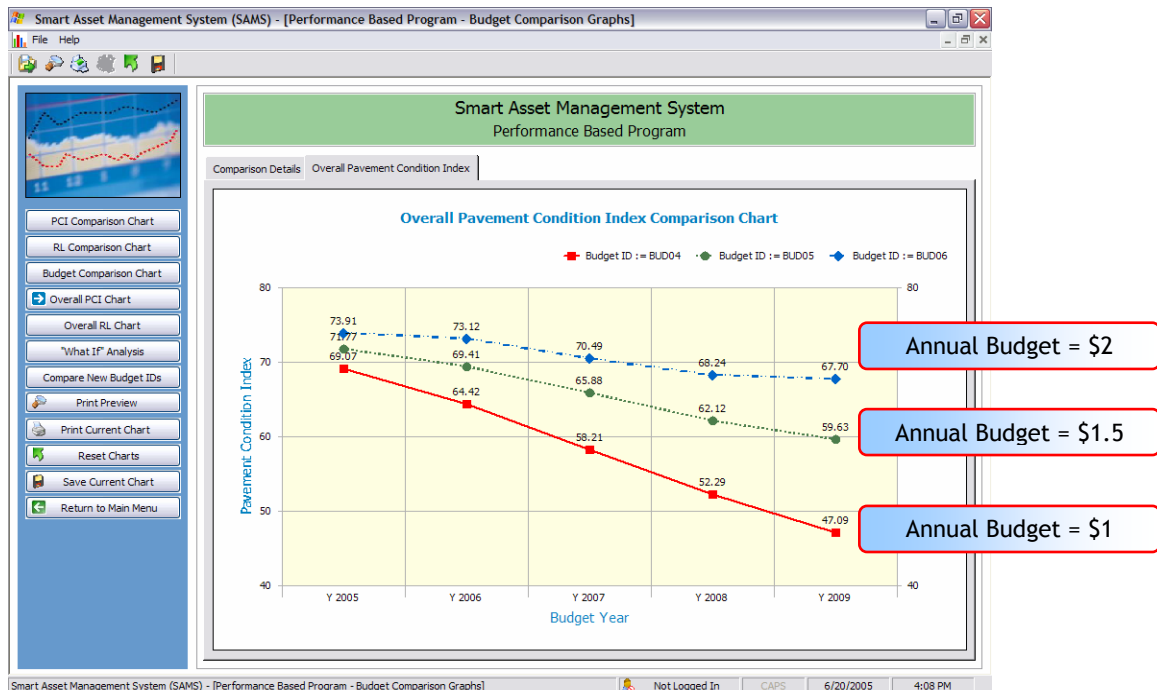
Smart Asset Management System (SAMS) - [Performance Based Program - Budget Comparison Graphs]

File Help

PCI Comparison Chart
RL Comparison Chart
Budget Comparison Chart
Overall PCI Chart
Overall RL Chart
"What If" Analysis
Compare New Budget IDs
Print Preview
Print Current Chart
Reset Charts
Save Current Chart
Return to Main Menu

Smart Asset Management System
Performance Based Program

Comparison Details | Overall Pavement Condition Index

Overall Pavement Condition Index Comparison Chart

Budget ID := BUD04 Budget ID := BUD05 Budget ID := BUD06

80 80
70
60
50
40 40

Pavement Condition Index

73.91
71.77
69.07
73.12
69.41
64.42
70.49
65.88
58.21
68.24
62.12
52.29
67.70
59.63
47.09

Y 2005 Y 2006 Y 2007 Y 2008 Y 2009

Budget Year

Annual Budget = $2
Annual Budget = $1.5
Annual Budget = $1

Smart Asset Management System (SAMS) - [Performance Based Program - Budget Comparison Graphs]
Not Logged In CAPS 6/20/2005 4:08 PM